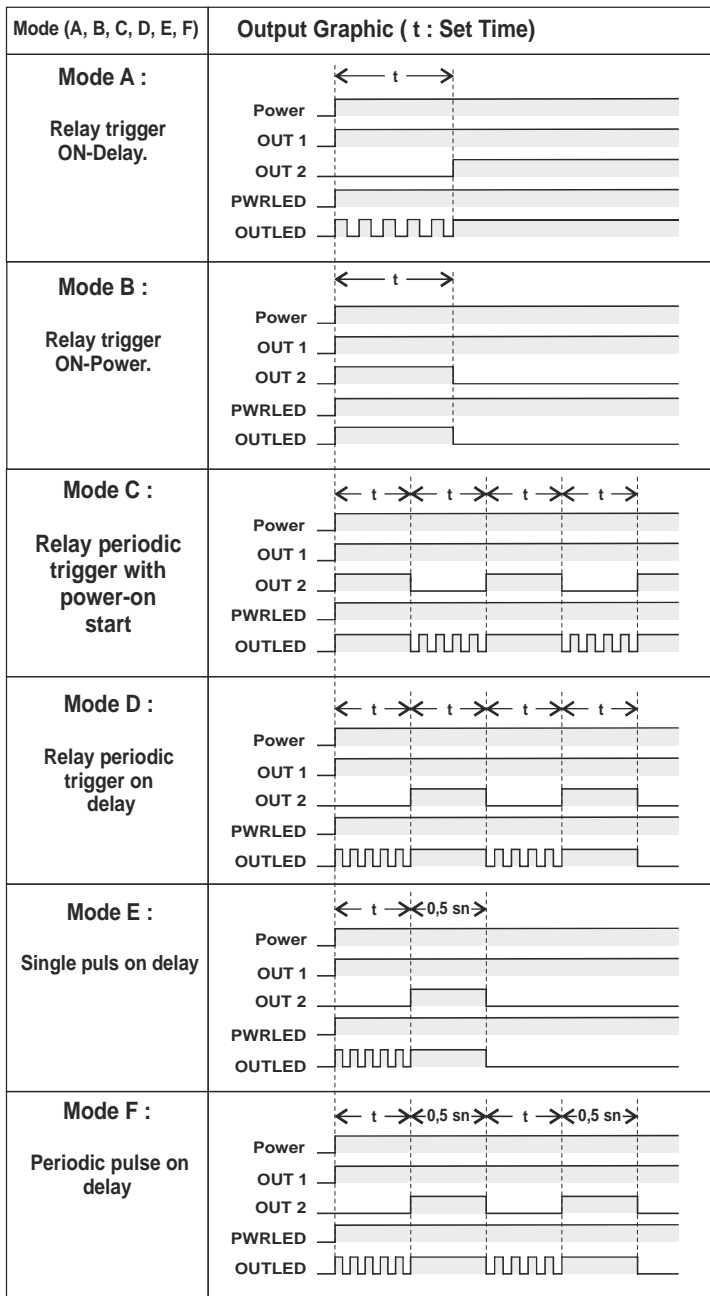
| Mode (A, B, C, D, E, F) | Output Graphic ( t : Set Time) |
|---|---|
| Mode A : Relay trigger ON-Delay. | t Power OUT 1 OUT 2 PWRLED OUTLED |
| Mode B : Relay trigger ON-Power. | t Power OUT 1 OUT 2 PWRLED OUTLED |
| Mode C : Relay periodic trigger with power-on start | t t t t Power OUT 1 OUT 2 PWRLED OUTLED |
| Mode D : Relay periodic trigger on delay | t t t t Power OUT 1 OUT 2 PWRLED OUTLED |
| Mode E : Single puls on delay | t 0,5 sn Power OUT 1 OUT 2 PWRLED OUTLED |
| Mode F : Periodic pulse on delay | t 0,5 sn t 0,5 sn Power OUT 1 OUT 2 PWRLED OUTLED |